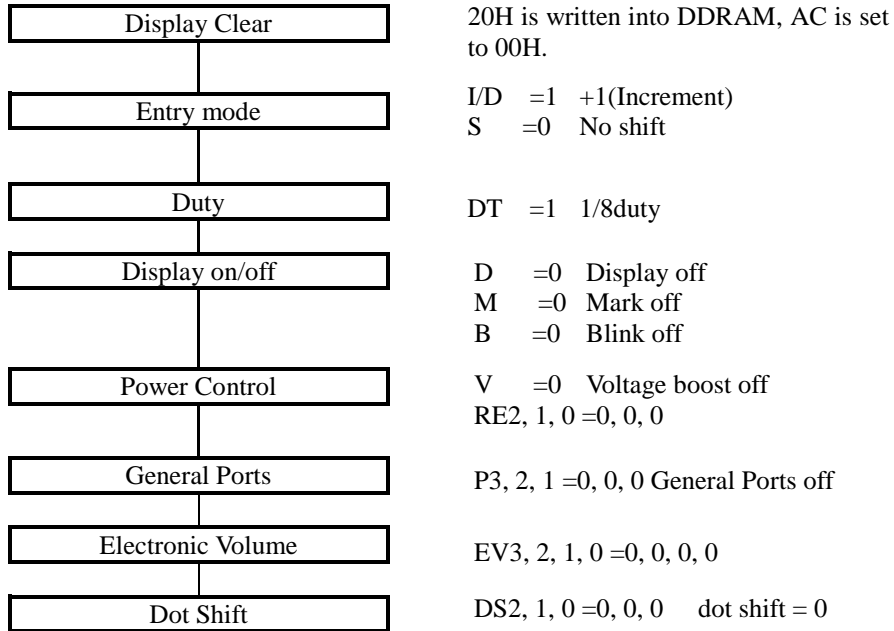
Display Clear

20H is written into DDRAM, AC is set to 00H.

Entry mode

I/D =1 +1(Increment)
S =0 No shift

Duty

DT =1 1/8duty

Display on/off

D =0 Display off
M =0 Mark off
B =0 Blink off

Power Control

V =0 Voltage boost off
RE2, 1, 0 =0, 0, 0

General Ports

P3, 2, 1 =0, 0, 0 General Ports off

Electronic Volume

EV3, 2, 1, 0 =0, 0, 0, 0

Dot Shift

DS2, 1, 0 =0, 0, 0 dot shift = 0